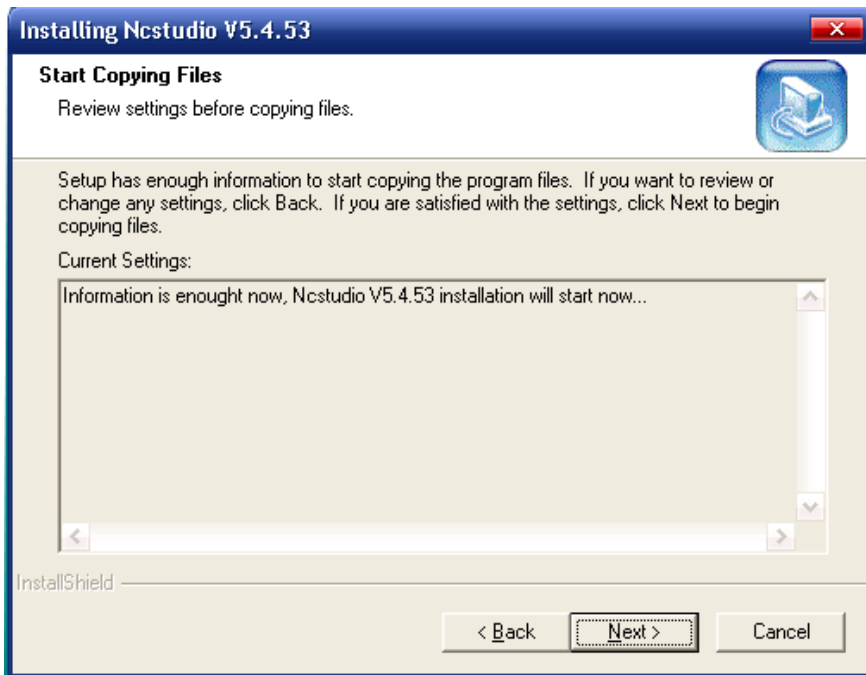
Installing Ncstudio V5.4.53

Start Copying Files

Review settings before copying files.

Setup has enough information to start copying the program files. If you want to review or change any settings, click Back. If you are satisfied with the settings, click Next to begin copying files.

Current Settings:

Information is enought now, Ncstudio V5.4.53 installation will start now...

InstallShield

< Back

Next >

Cancel